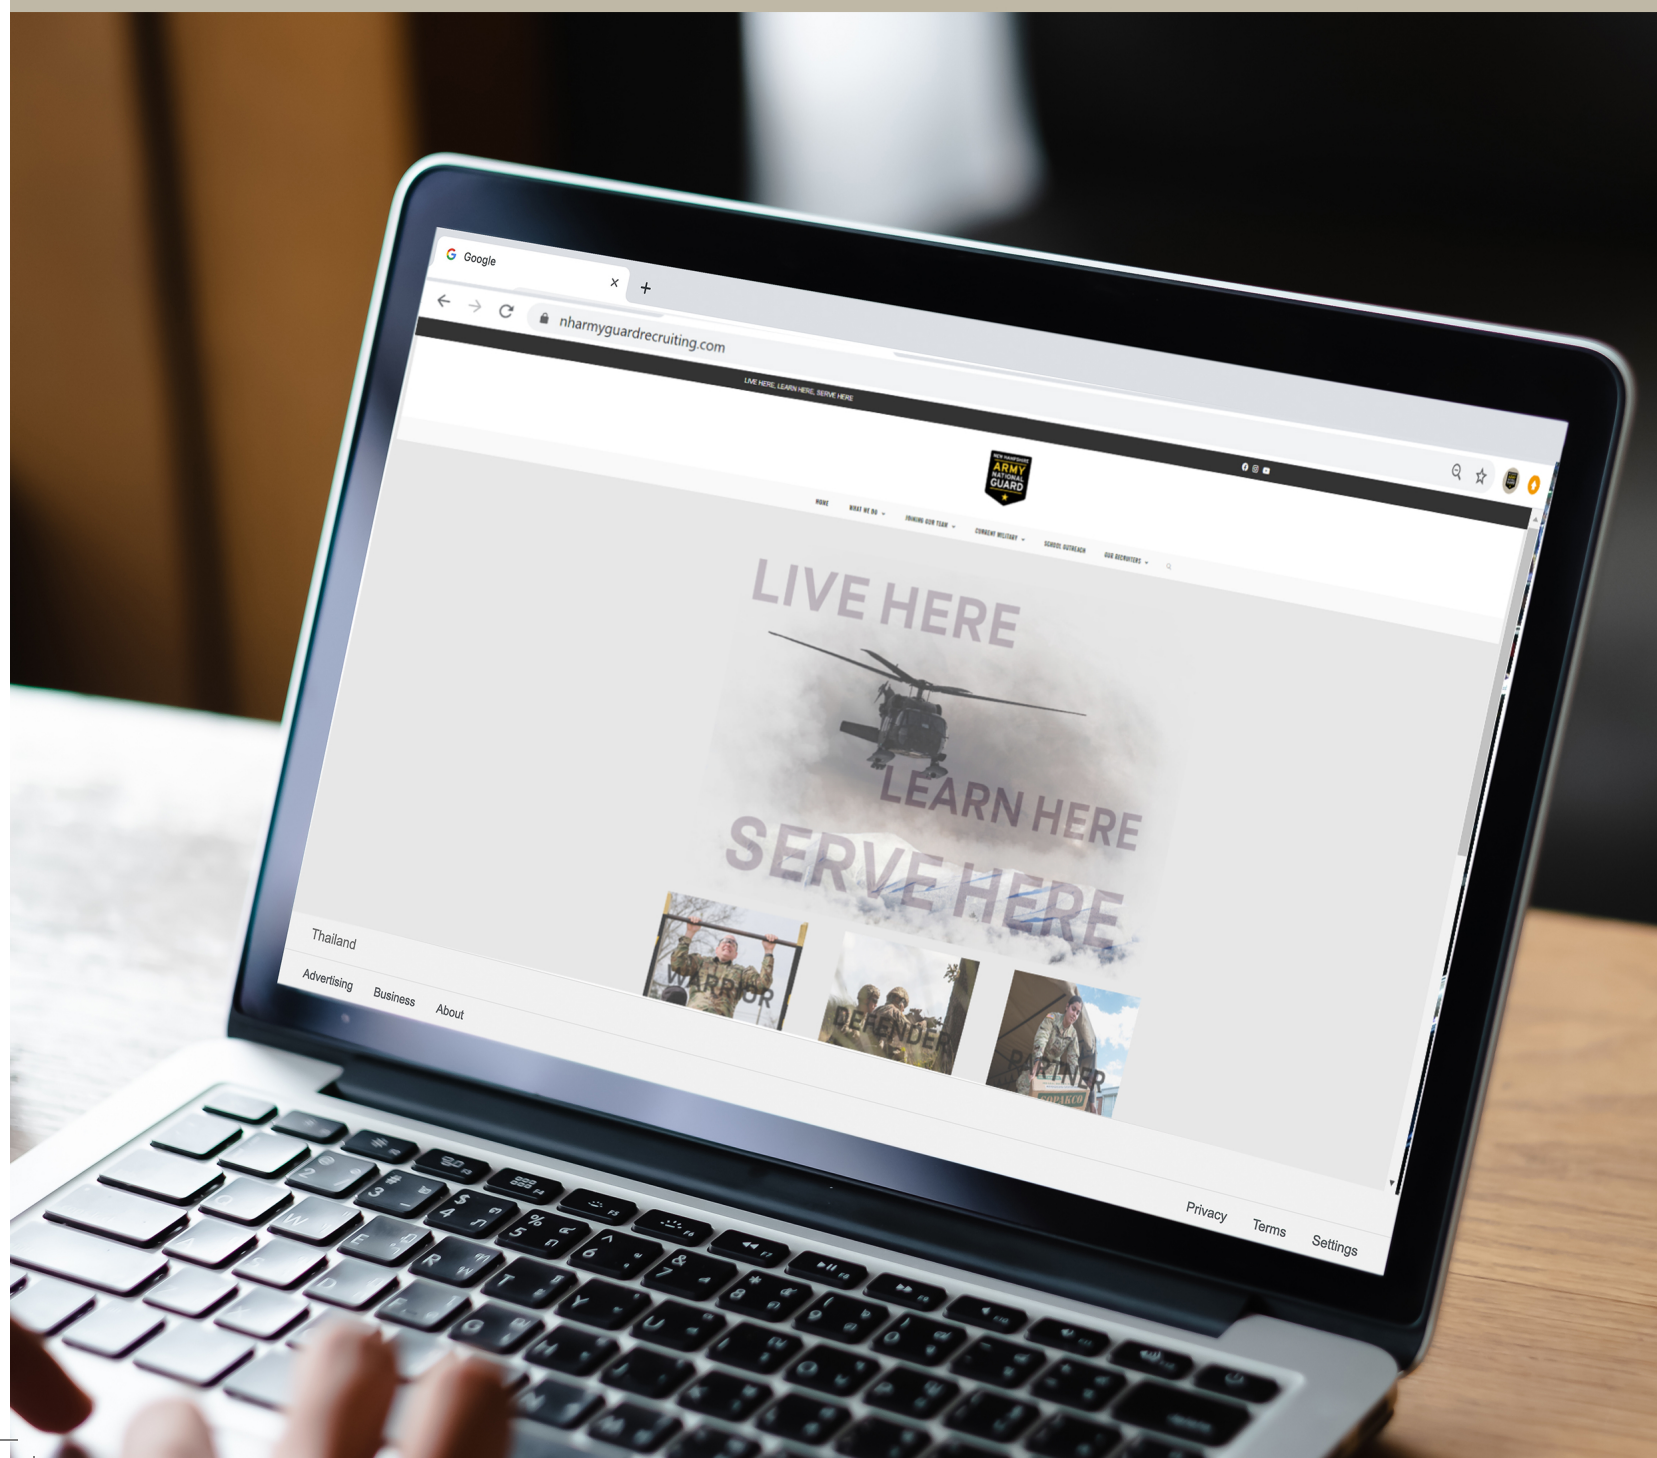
Google
×
+
nharmyguardrecruiting.com
LIVE HERE, LEARN HERE, SERVE HERE
ARMY NATIONAL GUARD
HOME
WHAT WE DO
JOINING OUR TEAM
CURRENT MILITARY
SCHOOL OUTREACH
OUR RECRUITERS
LIVE HERE
LEARN HERE
SERVE HERE
WARRIOR
DEFENDER
PARTNER
Thailand
Advertising
Business
About
Privacy
Terms
Settings